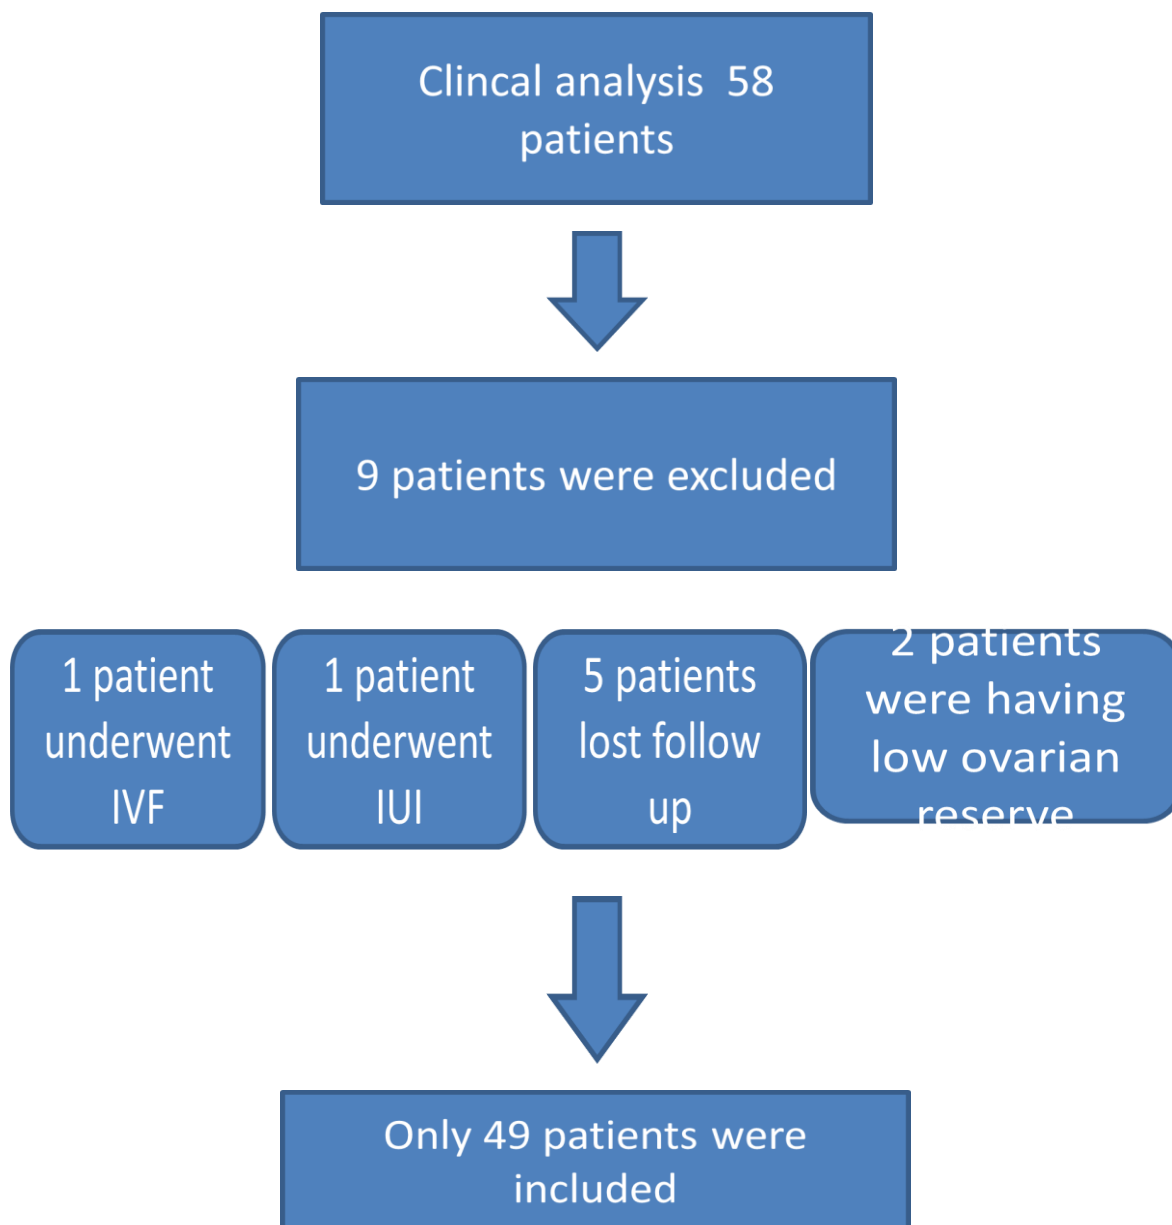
Clincal analysis 58 patients

9 patients were excluded

1 patient underwent IVF

1 patient underwent IUI

5 patients lost follow up

2 patients were having low ovarian reserve

Only 49 patients were included